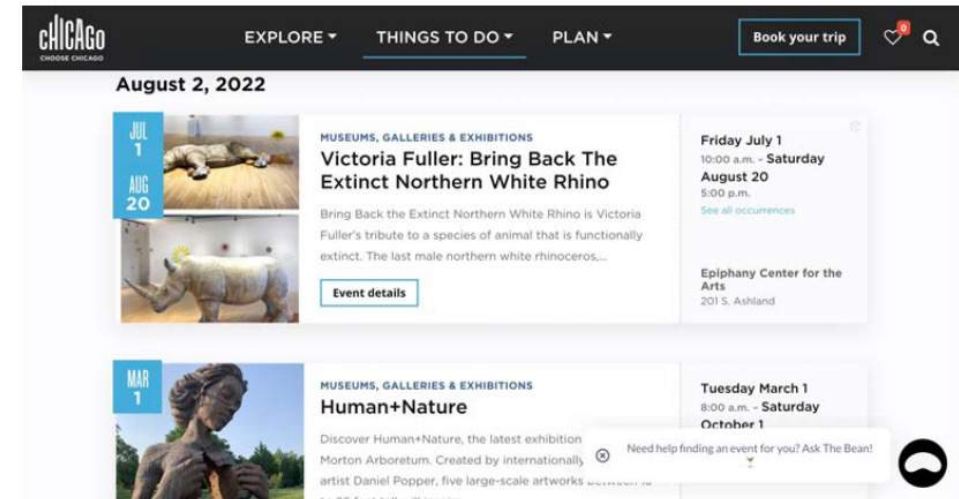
CHICAGO
CHOOSE CHICAGO

EXPLORE ▾ THINGS TO DO ▾ PLAN ▾ Book your trip 0

August 2, 2022

JUL 1
AUG 20

MUSEUMS, GALLERIES & EXHIBITIONS
Victoria Fuller: Bring Back The Extinct Northern White Rhino
Bring Back the Extinct Northern White Rhino is Victoria Fuller's tribute to a species of animal that is functionally extinct. The last male northern white rhinoceros,...
Event details

Friday July 1
10:00 a.m. - Saturday August 20
5:00 p.m.
See all occurrences

Epiphany Center for the Arts
201 S. Ashland

MAR 1

MUSEUMS, GALLERIES & EXHIBITIONS
Human+Nature
Discover Human+Nature, the latest exhibition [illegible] Morton Arboretum. Created by internationally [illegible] artist Daniel Popper, five large-scale artworks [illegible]

Tuesday March 1
8:00 a.m. - Saturday October 1

Need help finding an event for you? Ask The Bean!